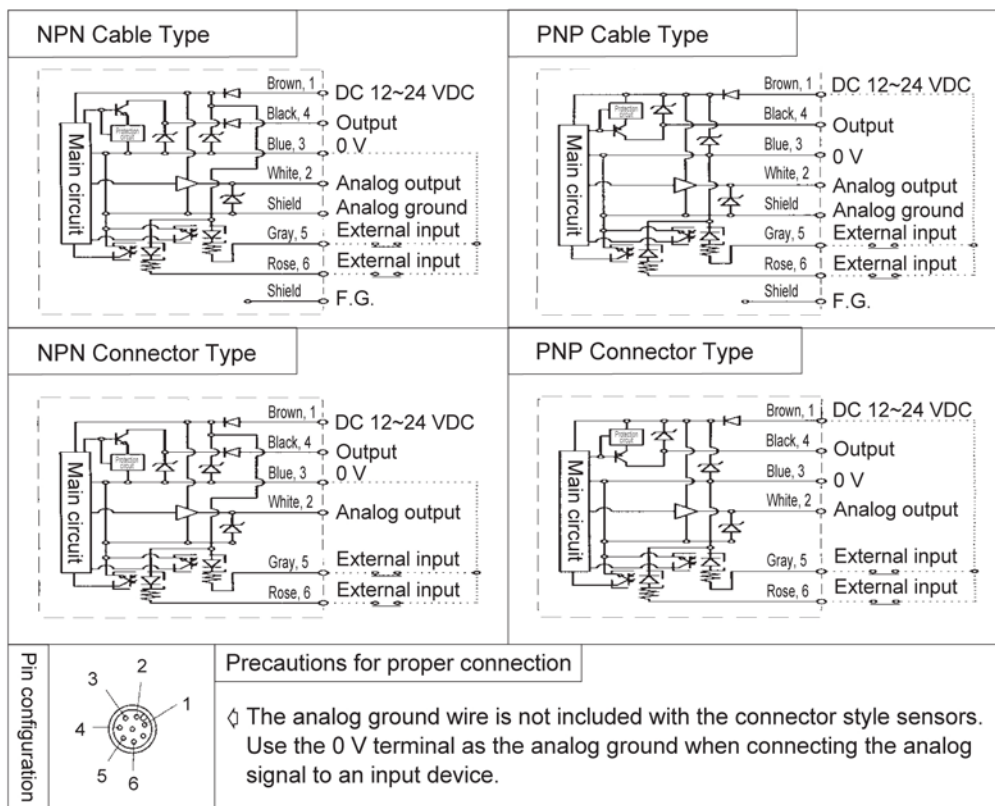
NPN Cable Type

Main circuit
Protection circuit
Brown, 1 DC 12~24 VDC
Black, 4 Output
Blue, 3 0 V
White, 2 Analog output
Shield Analog ground
Gray, 5 External input
Rose, 6 External input
Shield F.G.

PNP Cable Type

Main circuit
Protection circuit
Brown, 1 DC 12~24 VDC
Black, 4 Output
Blue, 3 0 V
White, 2 Analog output
Shield Analog ground
Gray, 5 External input
Rose, 6 External input
Shield F.G.

NPN Connector Type

Main circuit
Protection circuit
Brown, 1 DC 12~24 VDC
Black, 4 Output
Blue, 3 0 V
White, 2 Analog output
Gray, 5 External input
Rose, 6 External input

PNP Connector Type

Main circuit
Protection circuit
Brown, 1 DC 12~24 VDC
Black, 4 Output
Blue, 3 0 V
White, 2 Analog output
Gray, 5 External input
Rose, 6 External input

Pin configuration
3 2 1 4 5 6

Precautions for proper connection

◊ The analog ground wire is not included with the connector style sensors. Use the 0 V terminal as the analog ground when connecting the analog signal to an input device.